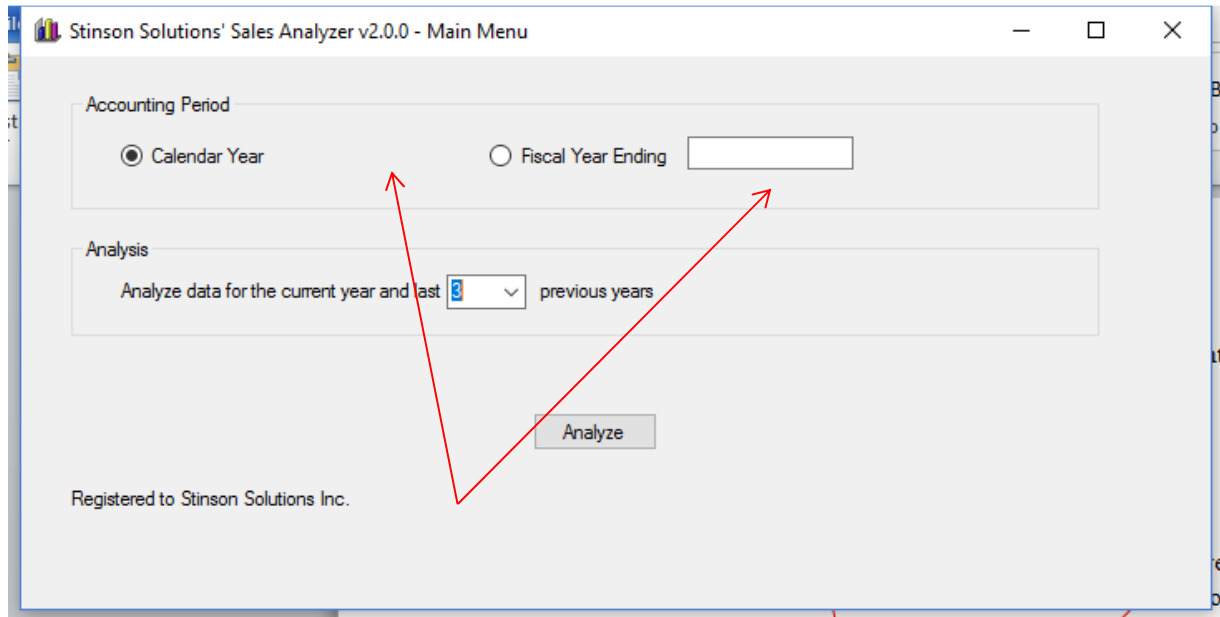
Stinson Solutions' Sales Analyzer v2.0.0 - Main Menu

Accounting Period

Calendar Year

Fiscal Year Ending

Analysis

Analyze data for the current year and last 3 previous years

Analyze

Registered to Stinson Solutions Inc.